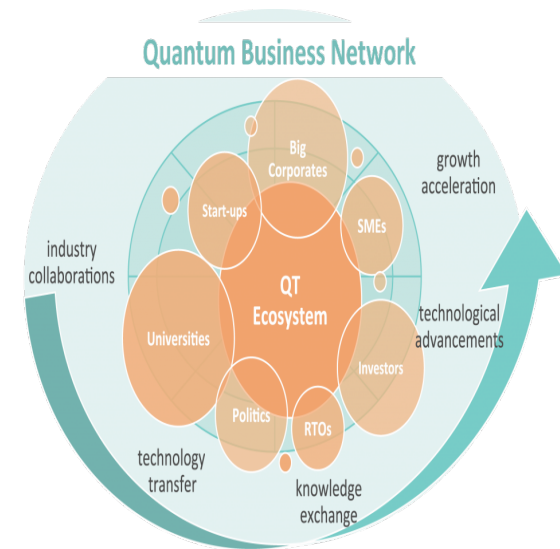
Quantum Business Network

growth acceleration

Big Corporates

Start-ups

SMEs

industry collaborations

QT Ecosystem

technological advancements

Universities

Investors

Politics

RTOs

technology transfer

knowledge exchange